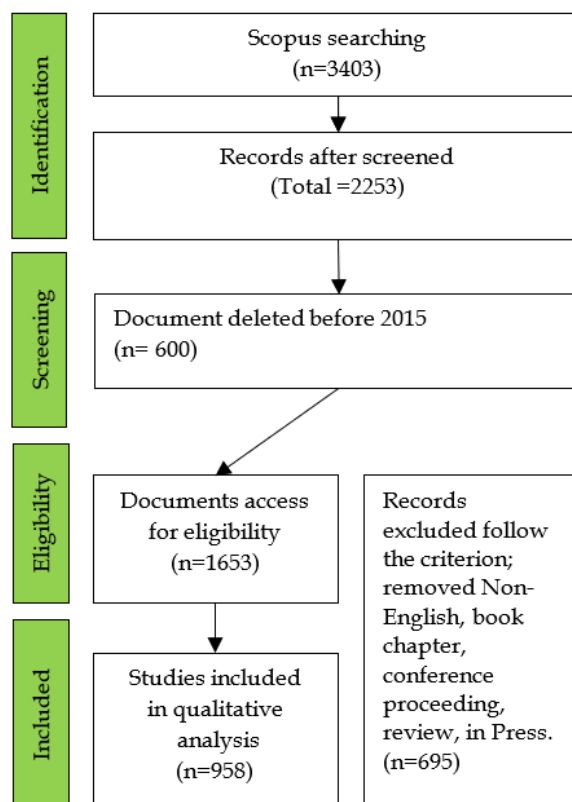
Identification

Scopus searching
(n=3403)

Records after screened
(Total =2253)

Screening

Document deleted before 2015
(n= 600)

Eligibility

Documents access for eligibility
(n=1653)

Records excluded follow the criterion; removed Non-English, book chapter, conference proceeding, review, in Press.
(n=695)

Included

Studies included in qualitative analysis
(n=958)